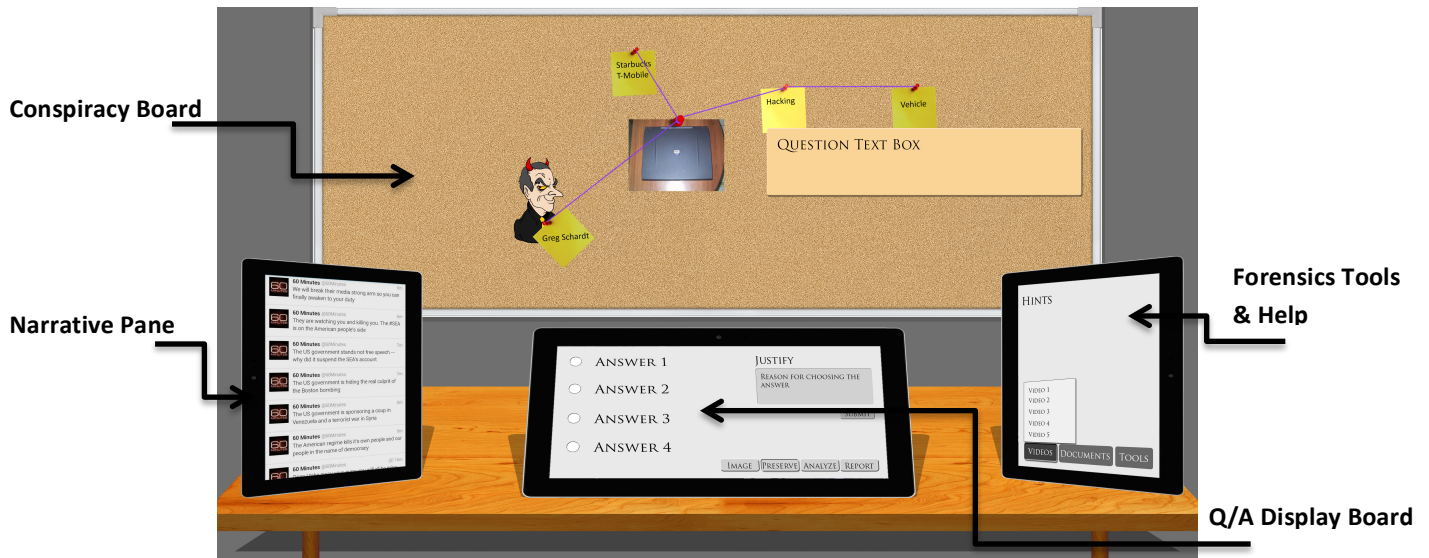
Conspiracy Board

Starbucks T-Mobile

Hacking

Vehicle

Question Text Box

Greg Schardt

Narrative Pane

60 Minutes @60Minutes
We will break their media strong arm so you can finally awaken to your duty

60 Minutes @60Minutes
They are watching you and killing you. The #SEA is on the American people's side

60 Minutes @60Minutes
The US government stands not free speech — why did it suspend the SEA's account

60 Minutes @60Minutes
The US government is hiding the real culprit of the Boston bombing

60 Minutes @60Minutes
The US government is sponsoring a coup in Venezuela and a terrorist war in Syria

60 Minutes @60Minutes
The American regime kills it's own people and our people in the name of democracy

60 Minutes

Answer 1
Answer 2
Answer 3
Answer 4

Justify
Reason for choosing the answer
Submit

Image Preserve Analyze Report

Forensics Tools & Help

Hints

Video 1
Video 2
Video 3
Video 4
Video 5

Videos Documents Tools

Q/A Display Board